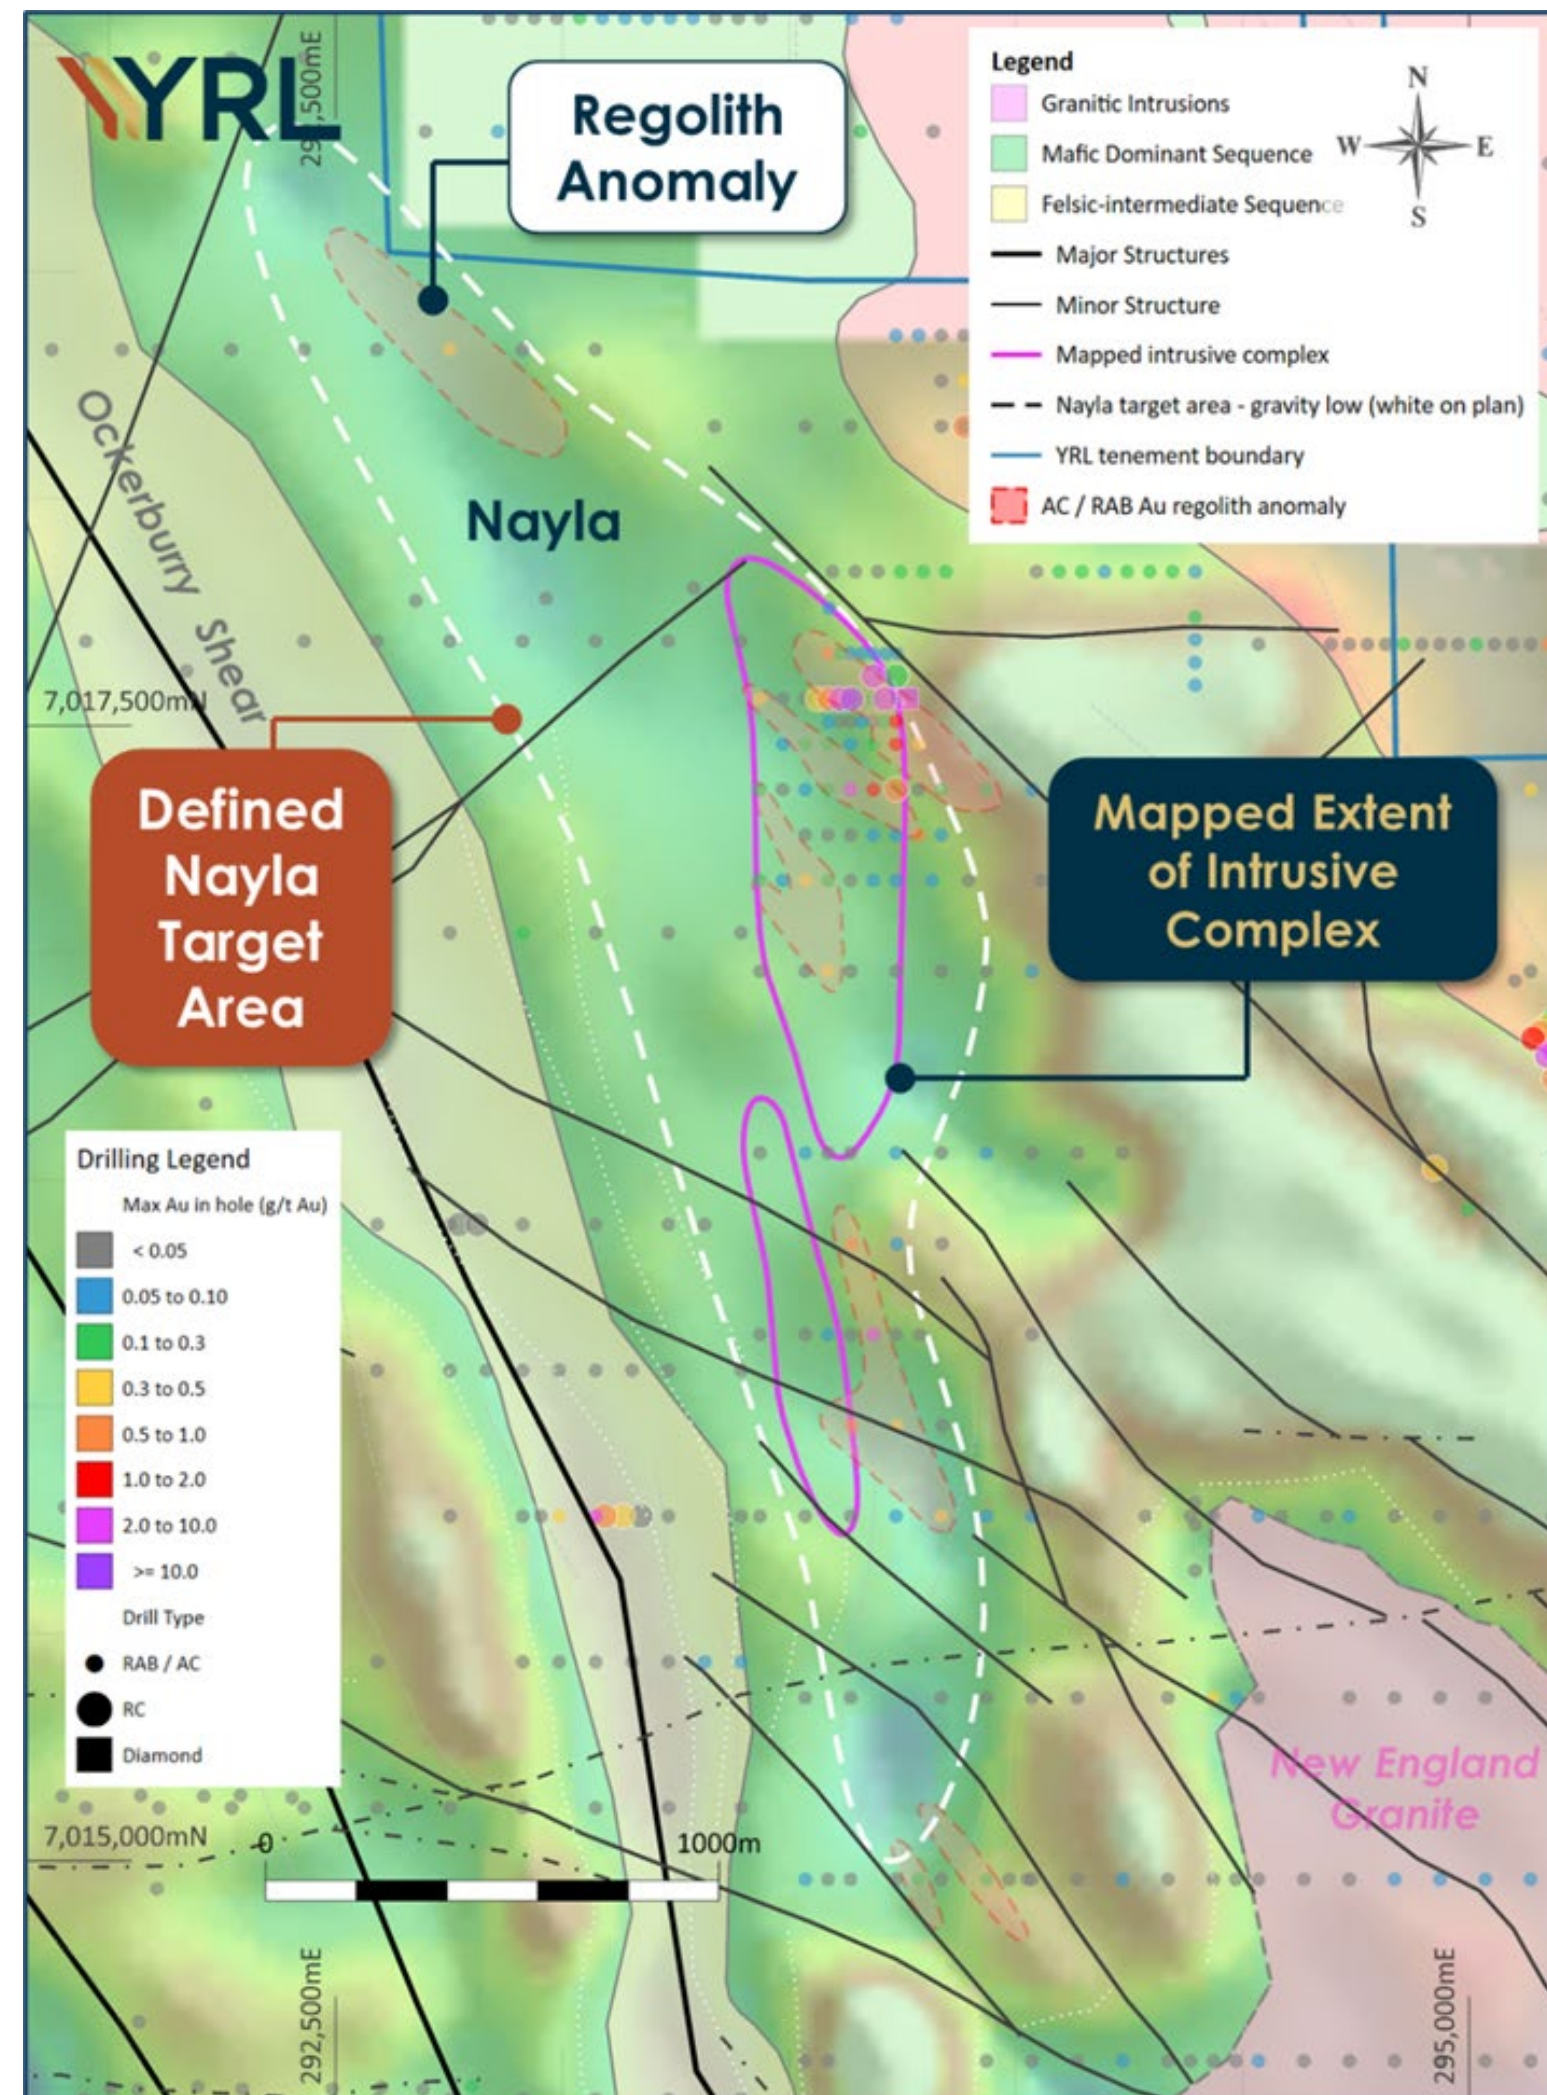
YRL

292,500mE

Regolith Anomaly

Legend
Granitic Intrusions
Mafic Dominant Sequence
Felsic-intermediate Sequence
Major Structures
Minor Structure
Mapped intrusive complex
Nayla target area - gravity low (white on plan)
YRL tenement boundary
AC / RAB Au regolith anomaly

N
W
E
S

Ockerbury Shear

Nayla

7,017,500mN

Defined Nayla Target Area

Mapped Extent of Intrusive Complex

Drilling Legend
Max Au in hole (g/t Au)
< 0.05
0.05 to 0.10
0.1 to 0.3
0.3 to 0.5
0.5 to 1.0
1.0 to 2.0
2.0 to 10.0
>= 10.0
Drill Type
RAB / AC
RC
Diamond

New England Granite

7,015,000mN
0
1000m

292,500mE
295,000mE